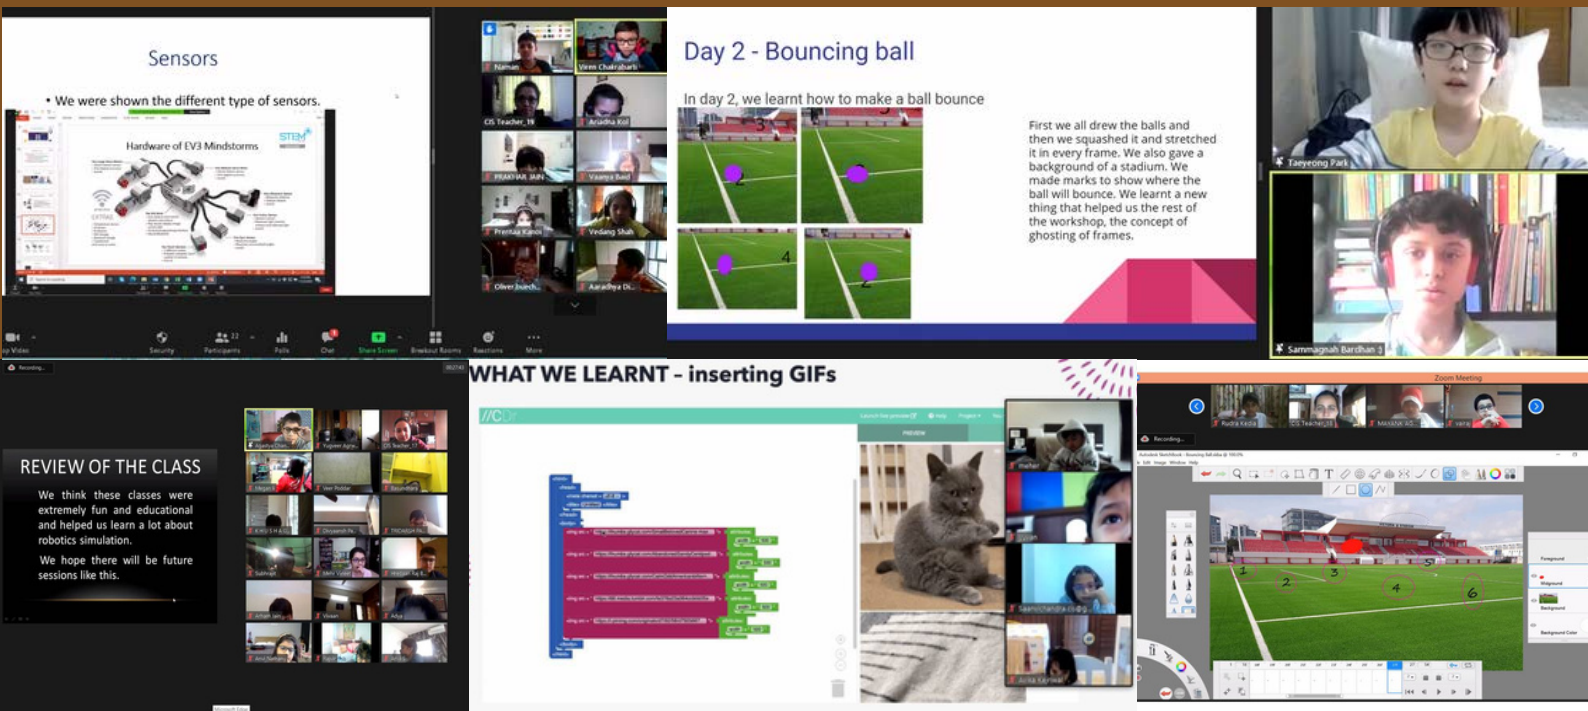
Sensors

• We were shown the different type of sensors.

Hardware of EV3 Mindstorms

STEM

Naman
Veer Chakrabarti
CIS Teacher_19
Ariadna Kol
PRAKHAR JAIN
Vaanya Baid
Preetaa Kanoi
Vedang Shah
Oliver Jsech...
Aaradhya Di...

Security
Participants
Polls
Chat
Share Screen
Breakout Rooms
Reactions
More

Day 2 - Bouncing ball

In day 2, we learnt how to make a ball bounce

5
2
4
2

First we all drew the balls and then we squashed it and stretched it in every frame. We also gave a background of a stadium. We made marks to show where the ball will bounce. We learnt a new thing that helped us the rest of the workshop, the concept of ghosting of frames.

Taeyeong Park
Sammagnah Bardhan

Recording...

REVIEW OF THE CLASS

We think these classes were extremely fun and educational and helped us learn a lot about robotics simulation.

We hope there will be future sessions like this.

WHAT WE LEARNT – inserting GIFs

//CDr

PREVIEW

Zoom Meeting

Recording...

1
2
3
4
5
6